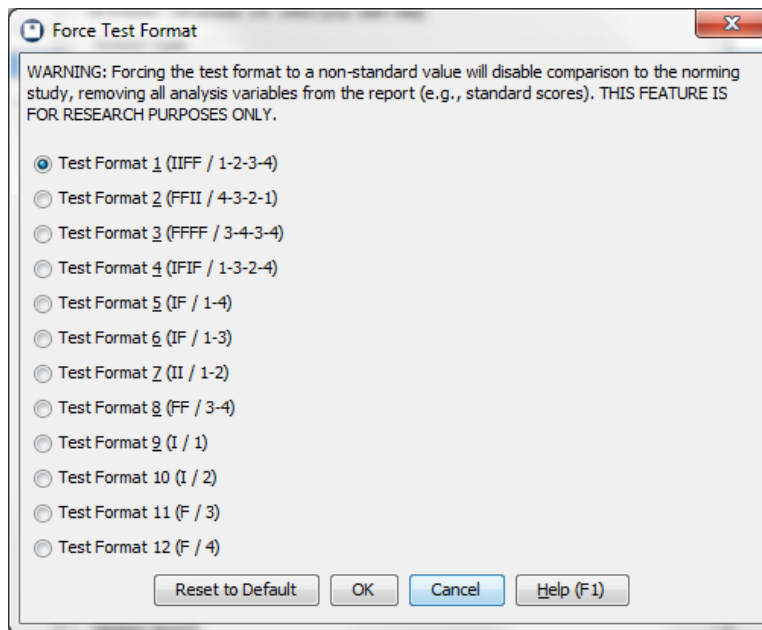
Force Test Format

WARNING: Forcing the test format to a non-standard value will disable comparison to the norming study, removing all analysis variables from the report (e.g., standard scores). THIS FEATURE IS FOR RESEARCH PURPOSES ONLY.

Test Format 1 (IIFF / 1-2-3-4)
Test Format 2 (FFII / 4-3-2-1)
Test Format 3 (FFFF / 3-4-3-4)
Test Format 4 (IFIF / 1-3-2-4)
Test Format 5 (IF / 1-4)
Test Format 6 (IF / 1-3)
Test Format 7 (II / 1-2)
Test Format 8 (FF / 3-4)
Test Format 9 (I / 1)
Test Format 10 (I / 2)
Test Format 11 (F / 3)
Test Format 12 (F / 4)

Reset to Default OK Cancel Help (F1)